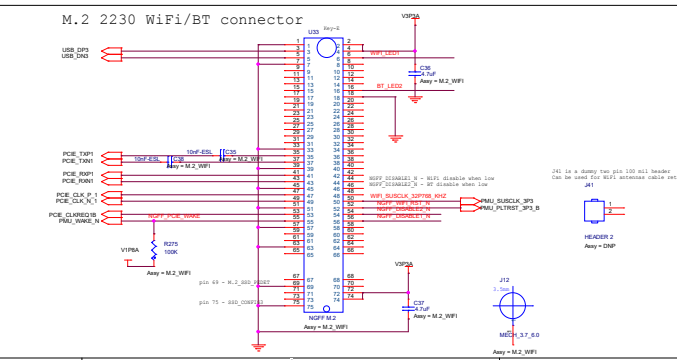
M.2 2230 WiFi/BT connector

U33
Key-E
V3P3A
USB_DP3
USB_DN3
WIFI_LED1
C36
4.7uF
Assy = M.2_WIFI
BT_LED2
PCIE_TXP1
PCIE_TXN1
10nF-ESL
C35
10nF-ESL
C38
Assy = M.2_WIFI
Assy = M.2_WIFI
PCIE_RXP1
PCIE_RXN1
NGFF_DISABLE1_N - WiFi disable when low
NGFF_DISABLE2_N - BT disable when low
PCIE_CLK_P_1
PCIE_CLK_N_1
WIFI_SUSCLK_32P768_KHZ
WIFI_PLTRST_N
NGFF_DISABLE1_N
NGFF_DISABLE2_N
PMU_SUSCLK_3P3
PMU_PLTRST_3P3_B
PCIE_CLKREQ1B
PMU_WAKE_N
NGFF_PCIE_WAKE
V1P8A
R275
100K
Assy = M.2_WIFI
J41 is a dummy two pin 100 mil header
Can be used for WiFi antennas cable ret
J41
HEADER 2
Assy = DNP
pin 69 - M.2_SSD_RESET
pin 75 - SSD_CONFIG3
V3P3A
C37
4.7uF
Assy = M.2_WIFI
NGFF M.2
Assy = M.2_WIFI
J12
3.5mm
MECH_3.7_6.0
Assy = M.2_WIFI
1 2 3 4 5 6 7 8 9 10 11 12 13 14 15 16 17 18 19 20 21 22 23 24 25 26 27 28 29 30 31 32 33 34 35 36 37 38 39 40 41 42 43 44 45 46 47 48 49 50 51 52 53 54 55 56 57 58 59 60 61 62 63 64 65 66 67 68 69 70 71 72 73 74 75